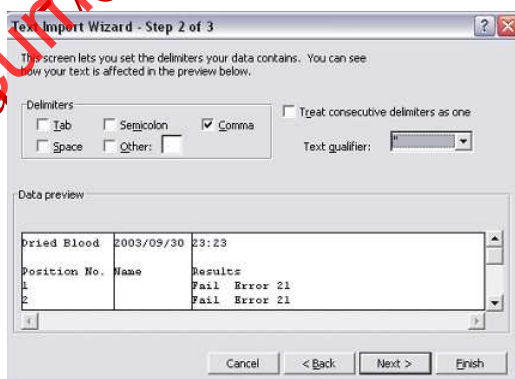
Text Import Wizard - Step 2 of 3

This screen lets you set the delimiters your data contains. You can see how your text is affected in the preview below.

Delimiters
Tab
Semicolon
Comma
Space
Other:

Treat consecutive delimiters as one

Text qualifier: "

Data preview

| Dried Blood | 2003/09/30 | 23:23 |
|---|---|---|
| | | |
| Position No. | Name | Results |
| 1 | | Fail Error 21 |
| 2 | | Fail Error 21 |

Cancel
< Back
Next >
Finish